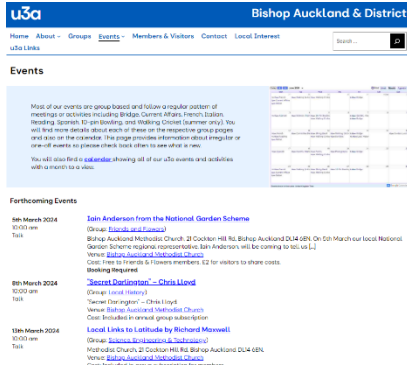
u3a Bishop Auckland & District

Home About Groups Events Members & Visitors Contact Local Interest u3a Links

Search ...

Events

Most of our events are group based and follow a regular pattern of meetings or activities including Bridge, Current Affairs, French, Italian, Reading, Spanish, 10-pin Bowling, and Walking Cricket (summer only). You will find more details about each of these on the respective group pages and also on the calendar. The page provides information about irregular or one-off events so please check back often to see what is new.

You will also find a calendar showing all of our u3a events and activities with a month to a view.

Forthcoming Events

5th March 2024
10:00 am
Talk

Iain Anderson from the National Garden Scheme

(Group: Friends and Flowers)
Bishop Auckland Methodist Church, 21 Cockton Hill Rd, Bishop Auckland DL14 6EN. On 5th March our local National Garden Scheme regional representative, Iain Anderson, will be coming to tell us [...]
Venue: Bishop Auckland Methodist Church
Cost: Free to Friends & Flowers members. £2 for visitors to share costs.
Booking Required

8th March 2024
10:00 am
Talk

"Secret Darlington" – Chris Lloyd

(Group: Local History)
"Secret Darlington" – Chris Lloyd
Venue: Bishop Auckland Methodist Church
Cost: Included in annual group subscription

13th March 2024
10:00 am
Talk

Local Links to Latitude by Richard Maxwell

(Group: Science, Engineering & Technology)
Methodist Church, 21 Cockton Hill Rd, Bishop Auckland DL14 6EN.
Venue: Bishop Auckland Methodist Church
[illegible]